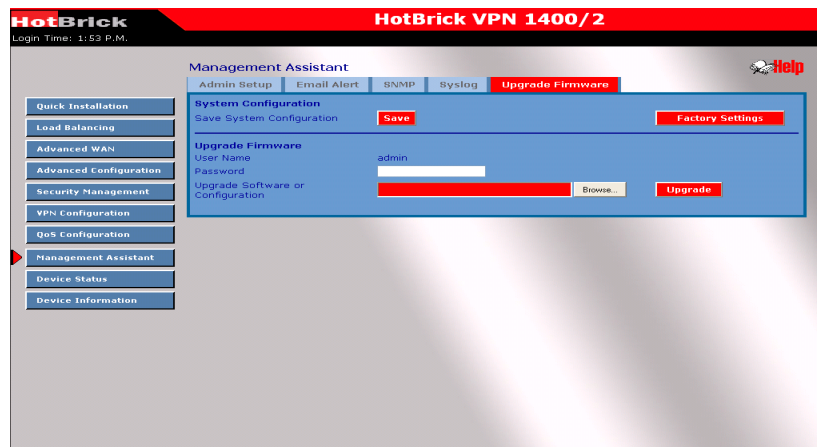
HotBrick

Login Time: 1:53 P.M.

HotBrick VPN 1400/2

Management Assistant

Help

Admin Setup | Email Alert | SNMP | Syslog | Upgrade Firmware

Quick Installation
Load Balancing
Advanced WAN
Advanced Configuration
Security Management
VPN Configuration
QoS Configuration
Management Assistant
Device Status
Device Information

System Configuration
Save System Configuration
Save
Factory Settings

Upgrade Firmware
User Name admin
Password
Upgrade Software or Configuration
Browse...
Upgrade